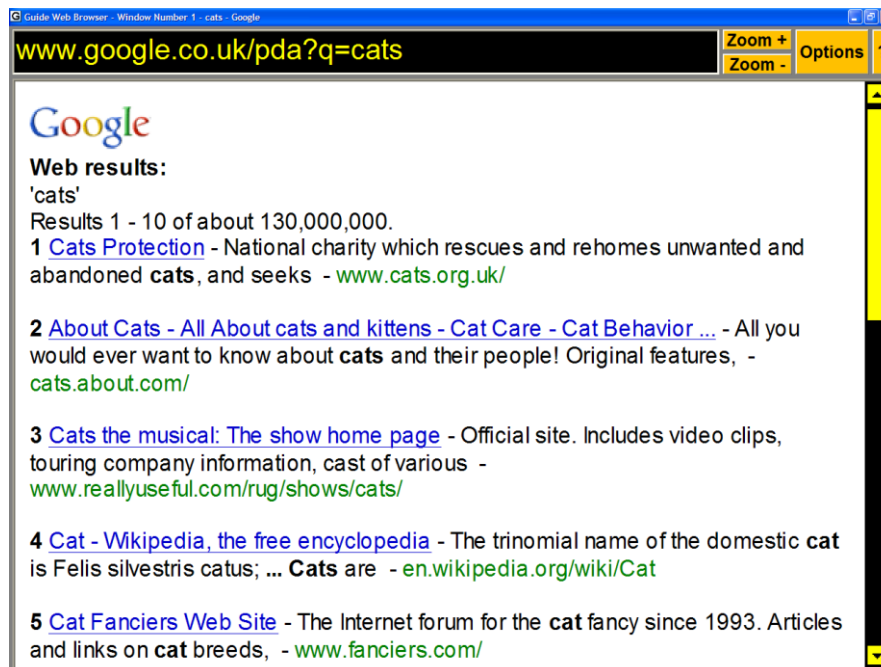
Guide Web Browser - Window Number 1 - cats - Google

www.google.co.uk/pda?q=cats

Zoom +
Zoom -
Options

Google

**Web results:**
'cats'
Results 1 - 10 of about 130,000,000.

**1** Cats Protection - National charity which rescues and rehomes unwanted and abandoned **cats**, and seeks - www.cats.org.uk/

**2** About Cats - All About cats and kittens - Cat Care - Cat Behavior ... - All you would ever want to know about **cats** and their people! Original features, - cats.about.com/

**3** Cats the musical: The show home page - Official site. Includes video clips, touring company information, cast of various - www.reallyuseful.com/rug/shows/cats/

**4** Cat - Wikipedia, the free encyclopedia - The trinomial name of the domestic **cat** is Felis silvestris catus; **... Cats** are - en.wikipedia.org/wiki/Cat

**5** Cat Fanciers Web Site - The Internet forum for the **cat** fancy since 1993. Articles and links on **cat** breeds, - www.fanciers.com/